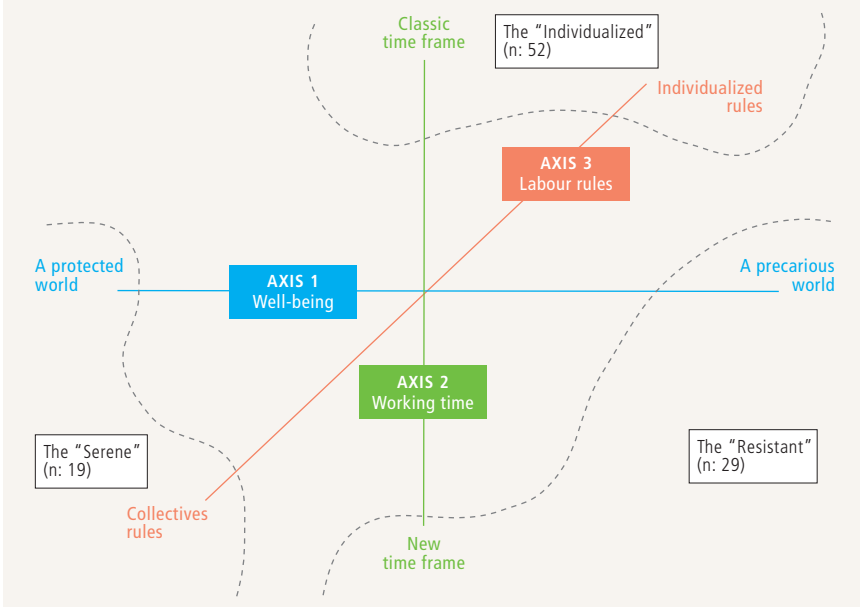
Classic time frame

The “Individualized” (n: 52)

Individualized rules

AXIS 3
Labour rules

A protected world

AXIS 1
Well-being

A precarious world

AXIS 2
Working time

The “Serene” (n: 19)

The “Resistant” (n: 29)

Collectives rules

New time frame